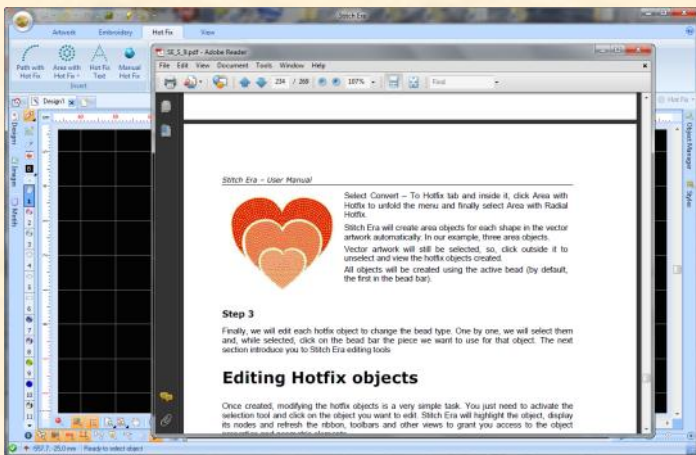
Stitch Era

Artwork Embroidery Hot Fix View

Path with Hot Fix
Area with Hot Fix
Hot Fix Text
Manual Hot Fix
Insert

Design1

SE_5_8.pdf - Adobe Reader

File Edit View Document Tools Window Help

234 / 269 107% Find

Stitch Era – User Manual

Select Convert – To Hotfix tab and inside it, click Area with Hotfix to unfold the menu and finally select Area with Radial Hotfix.

Stitch Era will create area objects for each shape in the vector artwork automatically. In our example, three area objects.

Vector artwork will still be selected, so, click outside it to unselect and view the hotfix objects created.

All objects will be created using the active bead (by default, the first in the bead bar).

Step 3

Finally, we will edit each hotfix object to change the bead type. One by one, we will select them and, while selected, click on the bead bar the piece we want to use for that object. The next section introduce you to Stitch Era editing tools

Editing Hotfix objects

Once created, modifying the hotfix objects is a very simple task. You just need to activate the selection tool and click on the object you want to edit. Stitch Era will highlight the object, display its nodes and refresh the ribbon, toolbars and other views to grant you access to the object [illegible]

Object Manager
Styles
Hot Fix

957.7, -25.0 mm Ready to select object